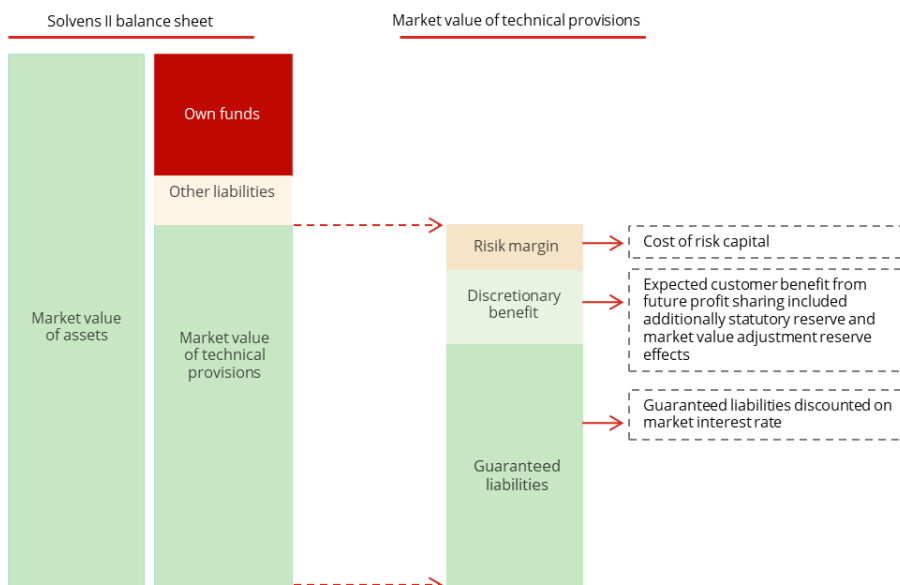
Solvens II balance sheet

Market value of technical provisions

Market value of assets

Own funds

Other liabilities

Market value of technical provisions

Risik margin

Discretionary benefit

Guaranteed liabilities

Cost of risk capital

Expected customer benefit from future profit sharing included additionally statutory reserve and market value adjustment reserve effects

Guaranteed liabilities discounted on market interest rate